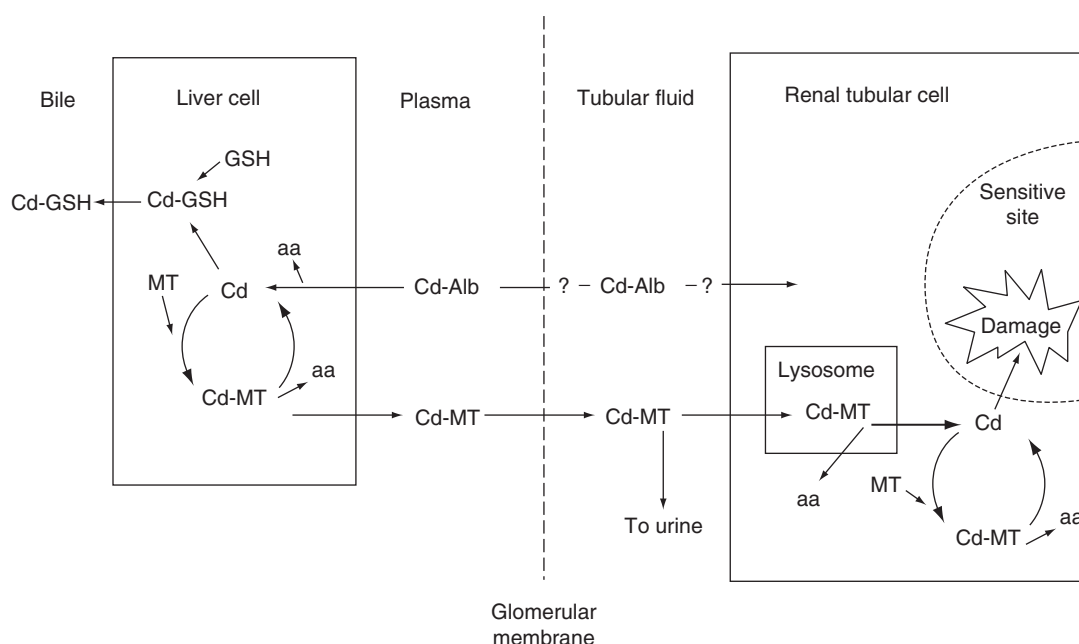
Bile

Liver cell

Plasma

Tubular fluid

Renal tubular cell

GSH

Cd-GSH

Cd-GSH

aa

MT

Cd

Cd-Alb

? – Cd-Alb – ?

Sensitive site

Damage

Cd-MT

aa

Lysosome

Cd-MT

Cd-MT

Cd-MT

Cd-MT

Cd

aa

MT

aa

To urine

Cd-MT

aa

Glomerular membrane